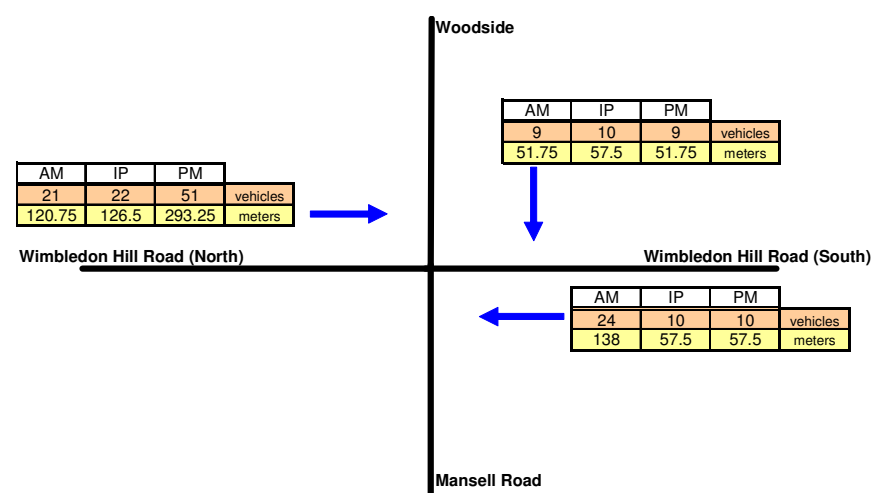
Woodside

| AM | IP | PM | |
|---|---|---|---|
| 9 | 10 | 9 | vehicles |
| 51.75 | 57.5 | 51.75 | meters |

| AM | IP | PM | |
|---|---|---|---|
| 21 | 22 | 51 | vehicles |
| 120.75 | 126.5 | 293.25 | meters |

Wimbledon Hill Road (North)

Wimbledon Hill Road (South)

| AM | IP | PM | |
|---|---|---|---|
| 24 | 10 | 10 | vehicles |
| 138 | 57.5 | 57.5 | meters |

Mansell Road